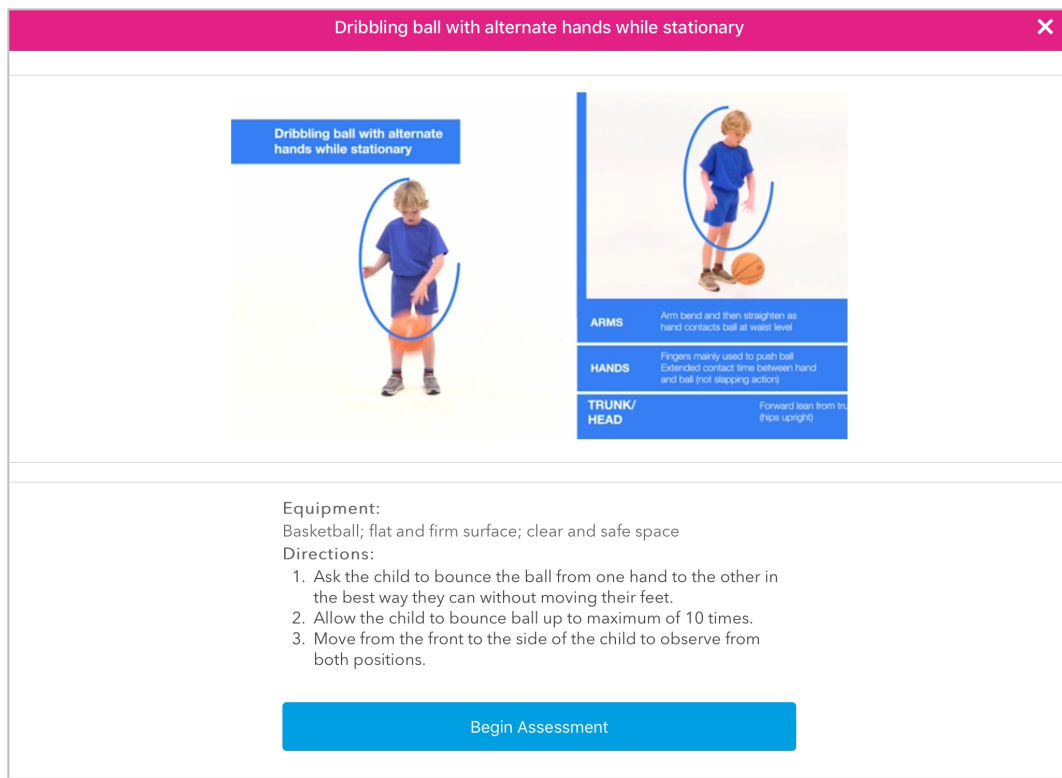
Dribbling ball with alternate hands while stationary

Dribbling ball with alternate hands while stationary

| ARMS | Arm bend and then straighten as hand contacts ball at waist level |
|---|---|
| HANDS | Fingers mainly used to push ball Extended contact time between hand and ball (not slapping action) |
| TRUNK/ HEAD | Forward lean from tru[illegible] (hips upright) |

Equipment:
Basketball; flat and firm surface; clear and safe space
Directions:
1. Ask the child to bounce the ball from one hand to the other in the best way they can without moving their feet.
2. Allow the child to bounce ball up to maximum of 10 times.
3. Move from the front to the side of the child to observe from both positions.

Begin Assessment